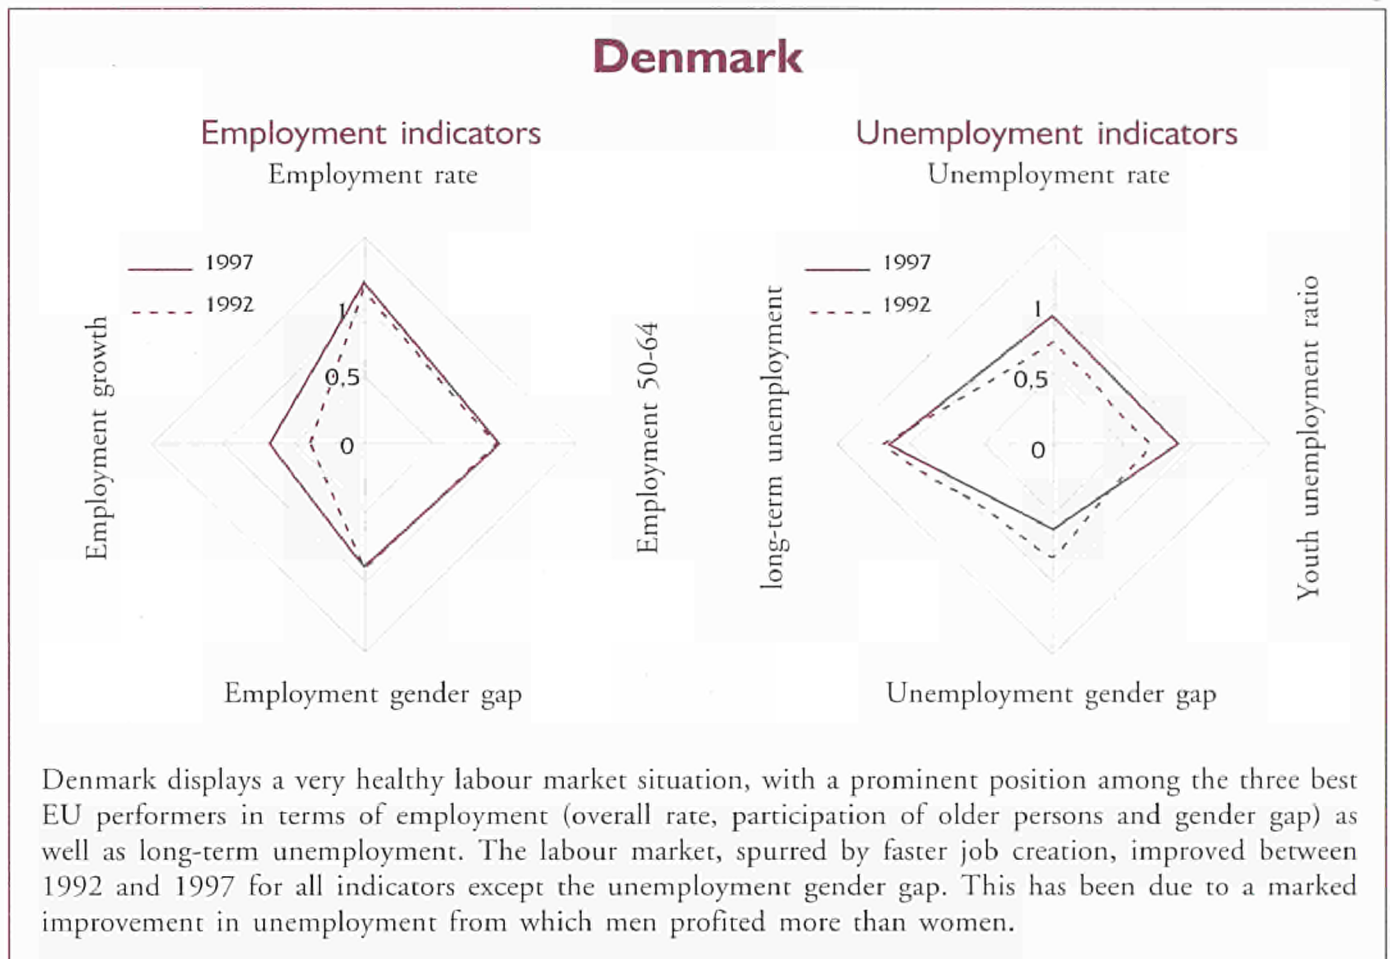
Denmark

Employment indicators

Employment rate

1997

1992

1

0,5

0

Employment growth

Employment 50-64

Employment gender gap

Unemployment indicators

Unemployment rate

1997

1992

1

0,5

0

long-term unemployment

Youth unemployment ratio

Unemployment gender gap

Denmark displays a very healthy labour market situation, with a prominent position among the three best EU performers in terms of employment (overall rate, participation of older persons and gender gap) as well as long-term unemployment. The labour market, spurred by faster job creation, improved between 1992 and 1997 for all indicators except the unemployment gender gap. This has been due to a marked improvement in unemployment from which men profited more than women.